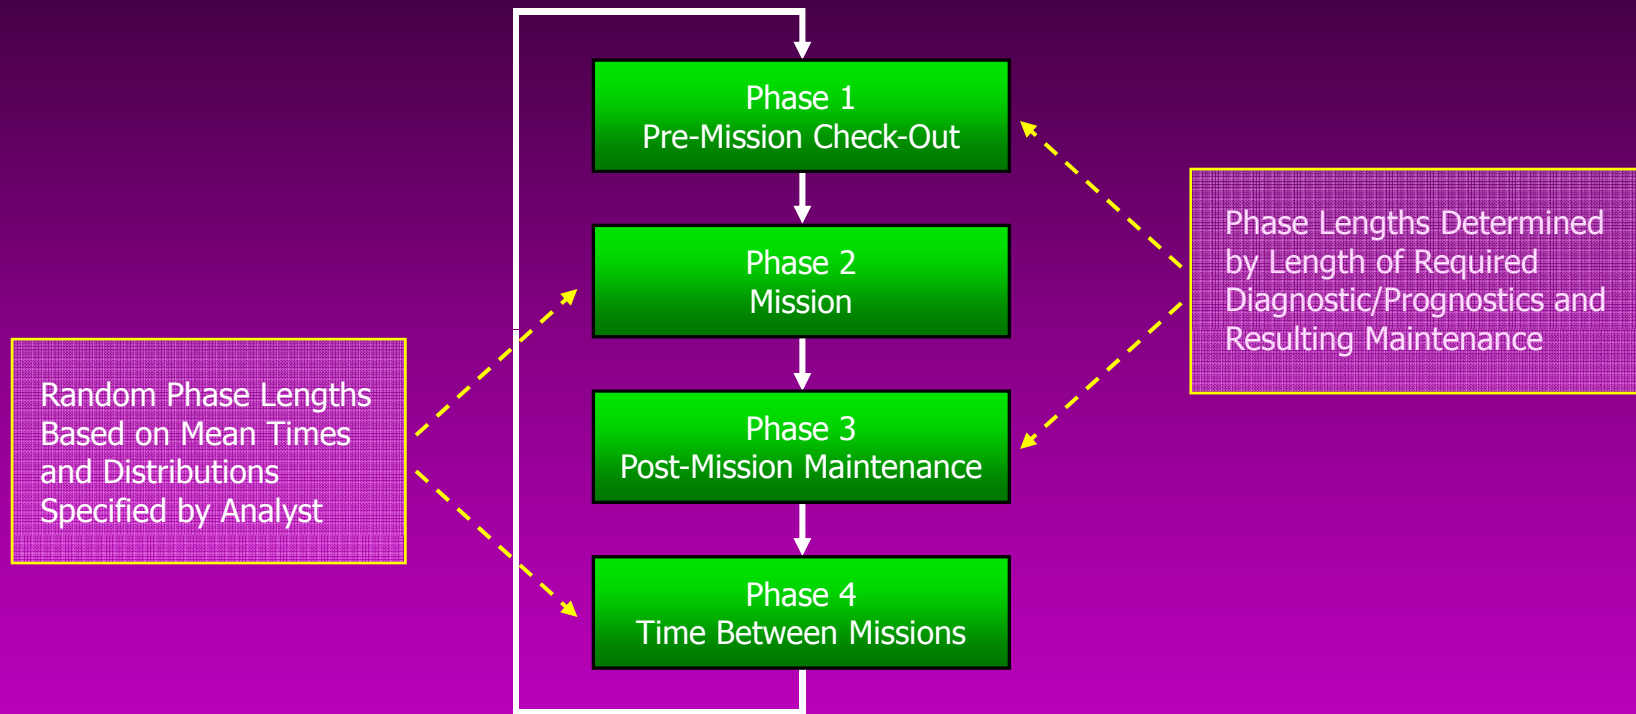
Phase 1
Pre-Mission Check-Out

Phase 2
Mission

Phase 3
Post-Mission Maintenance

Phase 4
Time Between Missions

Random Phase Lengths Based on Mean Times and Distributions Specified by Analyst

Phase Lengths Determined by Length of Required Diagnostic/Prognostics and Resulting Maintenance